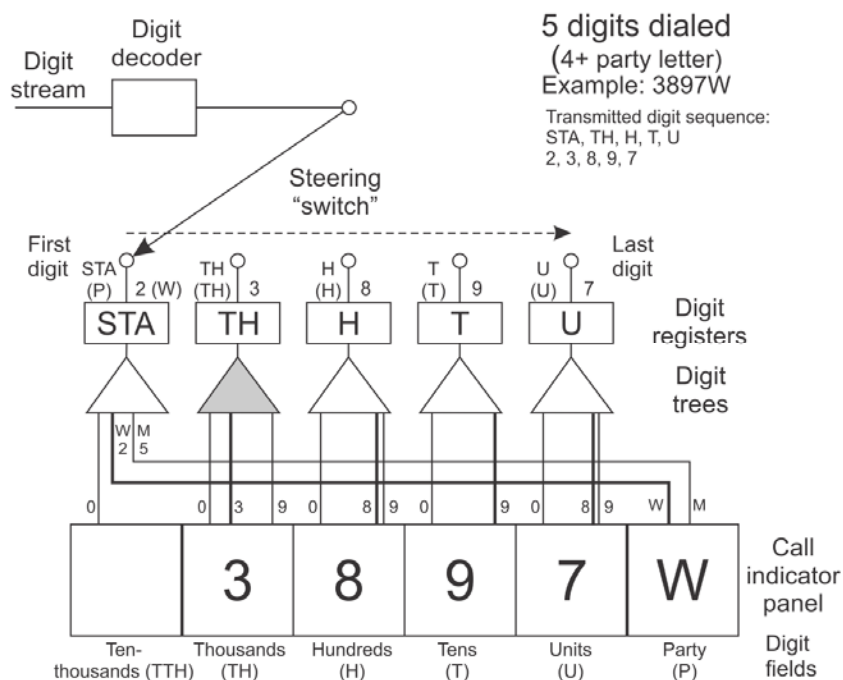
Digit stream

Digit decoder

5 digits dialed
(4+ party letter)
Example: 3897W

Transmitted digit sequence:
STA, TH, H, T, U
2, 3, 8, 9, 7

Steering "switch"

First digit

Last digit

STA (P) 2 (W)

TH (TH) 3

H (H) 8

T (T) 9

U (U) 7

| STA | TH | H | T | U |
|---|---|---|---|---|

Digit registers

Digit trees

W 2

M 5

0

0 3 9

0 8 9

0 9

0 8 9

W M

|  | 3 | 8 | 9 | 7 | W |
|---|---|---|---|---|---|

Call indicator panel

Ten-thousands (TTH)

Thousands (TH)

Hundreds (H)

Tens (T)

Units (U)

Party (P)

Digit fields